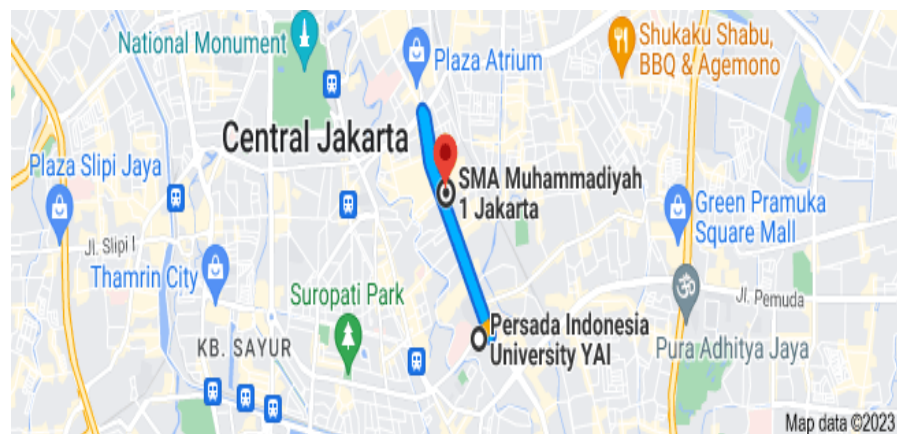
National Monument
Plaza Atrium
Shukaku Shabu, BBQ & Agemono
Central Jakarta
Plaza Slipi Jaya
SMA Muhammadiyah 1 Jakarta
Green Pramuka Square Mall
Jl. Slipi I
Thamrin City
Suropati Park
Jl. Pemuda
Persada Indonesia University YAI
KB. SAYUR
Pura Adhitya Jaya
Map data ©2023